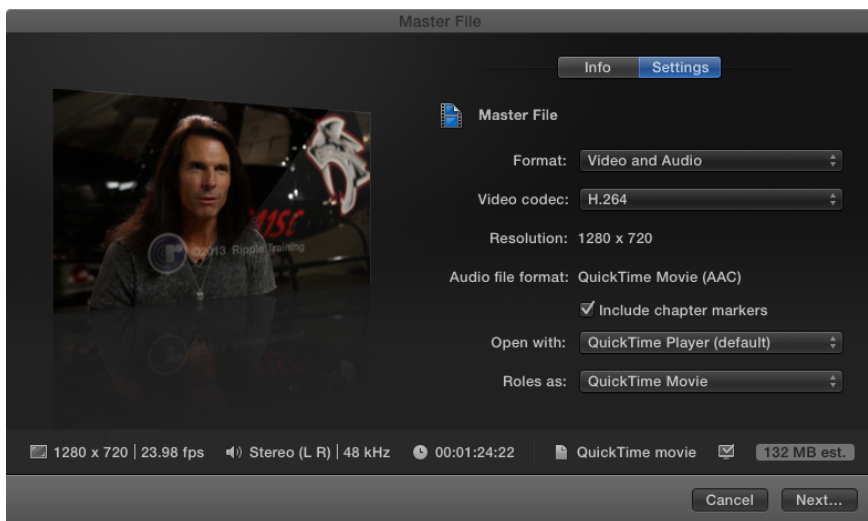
Master File

Info Settings

Master File

Format: Video and Audio

Video codec: H.264

Resolution: 1280 x 720

Audio file format: QuickTime Movie (AAC)

Include chapter markers

Open with: QuickTime Player (default)

Roles as: QuickTime Movie

©2013 Ripple Training

1280 x 720 | 23.98 fps Stereo (L R) | 48 kHz 00:01:24:22 QuickTime movie 132 MB est.

Cancel Next...